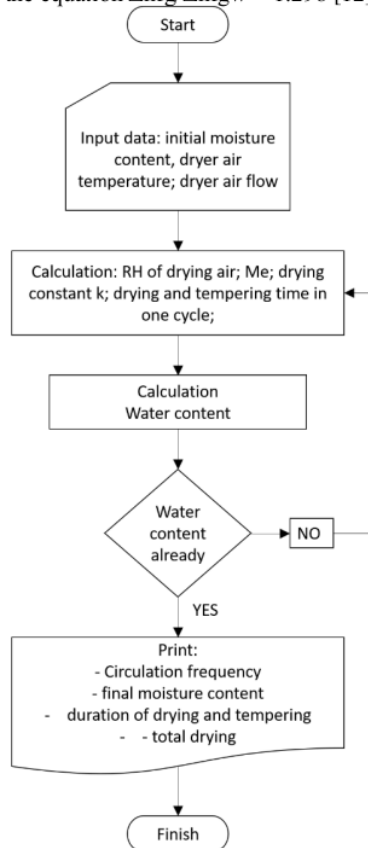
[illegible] equation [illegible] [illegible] 0.298 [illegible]

Start

Input data: initial moisture content, dryer air temperature; dryer air flow

Calculation: RH of drying air; Me; drying constant k; drying and tempering time in one cycle;

Calculation Water content

Water content already

NO

YES

Print:
- Circulation frequency
- final moisture content
- duration of drying and tempering
- - total drying

Finish